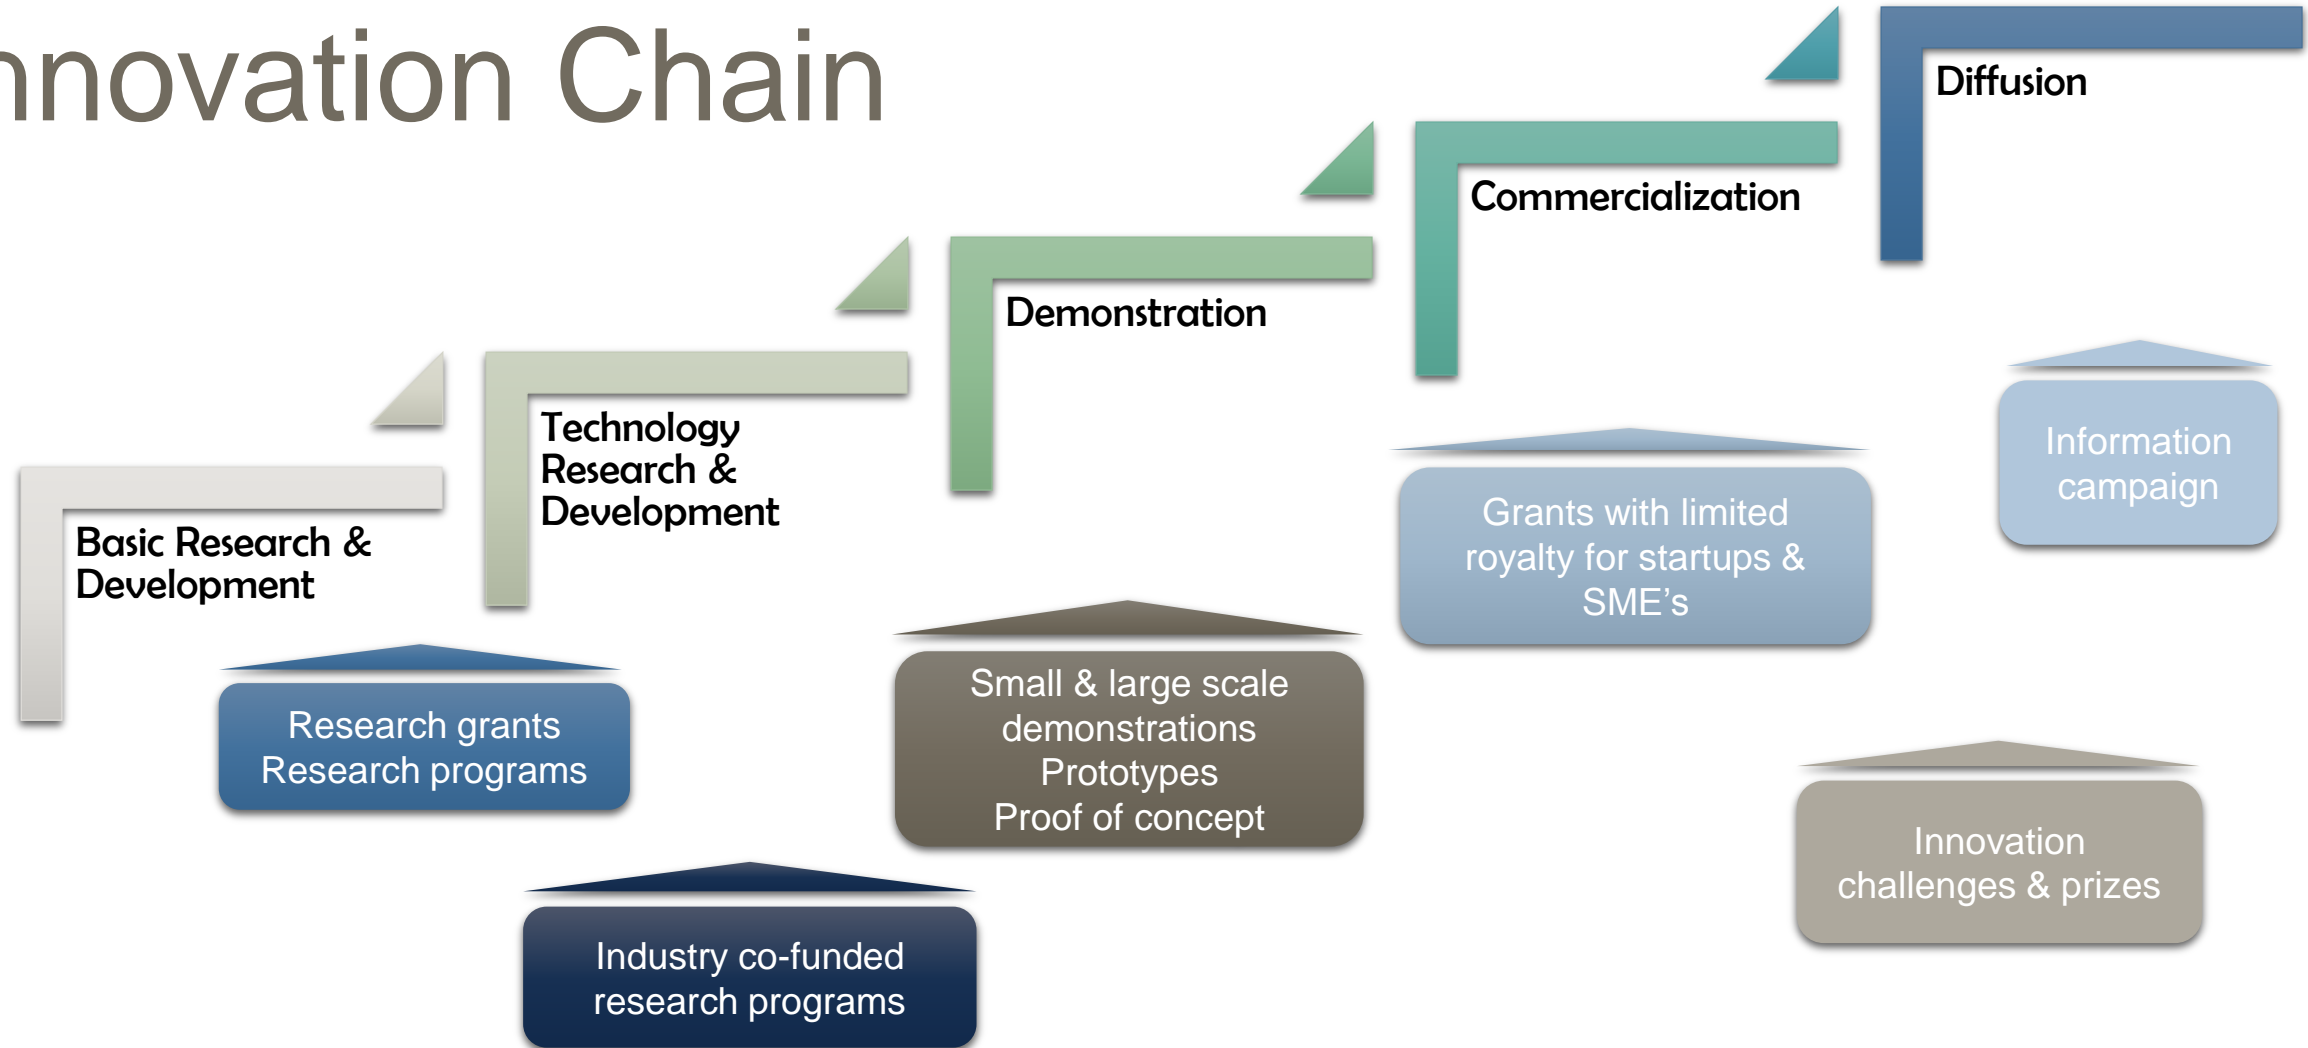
nnovation Chain

Basic Research & Development

Technology Research & Development

Demonstration

Commercialization

Diffusion

Research grants
Research programs

Industry co-funded research programs

Small & large scale demonstrations
Prototypes
Proof of concept

Grants with limited royalty for startups & SME's

Information campaign

Innovation challenges & prizes